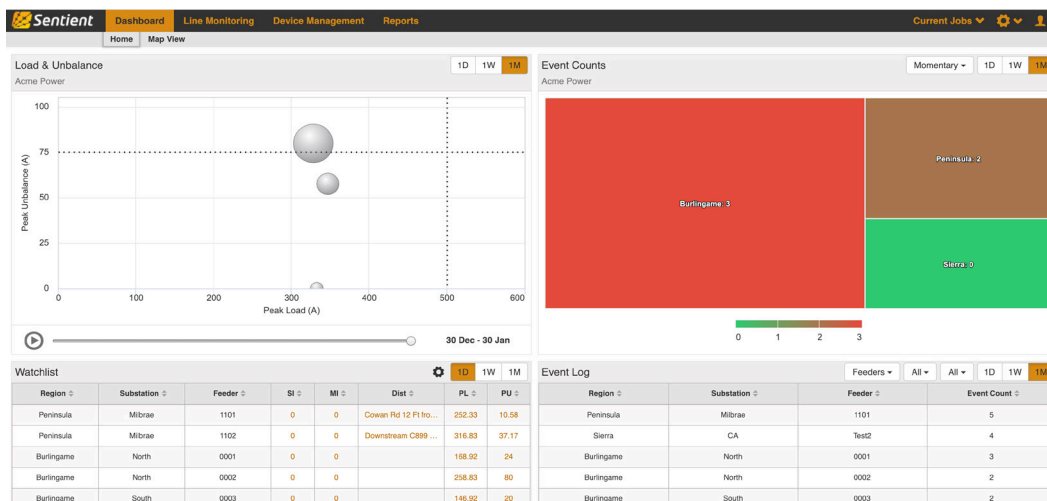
Sentient Dashboard Line Monitoring Device Management Reports Current Jobs

Home Map View

Load & Unbalance
1D 1W 1M
Acme Power

100
75
50
25
0
Peak Unbalance (A)
0 100 200 300 400 500 600
Peak Load (A)

30 Dec - 30 Jan

Event Counts
Momentary 1D 1W 1M
Acme Power

Burlingame: 3
Peninsula: 2
Sierra: 0

0 1 2 3

Watchlist
1D 1W 1M

| Region | Substation | Feeder | SI | MI | Dist | PL | PU |
|---|---|---|---|---|---|---|---|
| Peninsula | Milbrae | 1101 | 0 | 0 | Cowan Rd 12 Ft fro... | 252.33 | 10.58 |
| Peninsula | Milbrae | 1102 | 0 | 0 | Downstream C899 ... | 316.83 | 37.17 |
| Burlingame | North | 0001 | 0 | 0 | | 168.92 | 24 |
| Burlingame | North | 0002 | 0 | 0 | | 258.83 | 80 |
| Burlingame | South | 0003 | 0 | 0 | | 146.92 | 20 |

Event Log
Feeders All All 1D 1W 1M

| Region | Substation | Feeder | Event Count |
|---|---|---|---|
| Peninsula | Milbrae | 1101 | 5 |
| Sierra | CA | Test2 | 4 |
| Burlingame | North | 0001 | 3 |
| Burlingame | North | 0002 | 2 |
| Burlingame | South | 0003 | 2 |